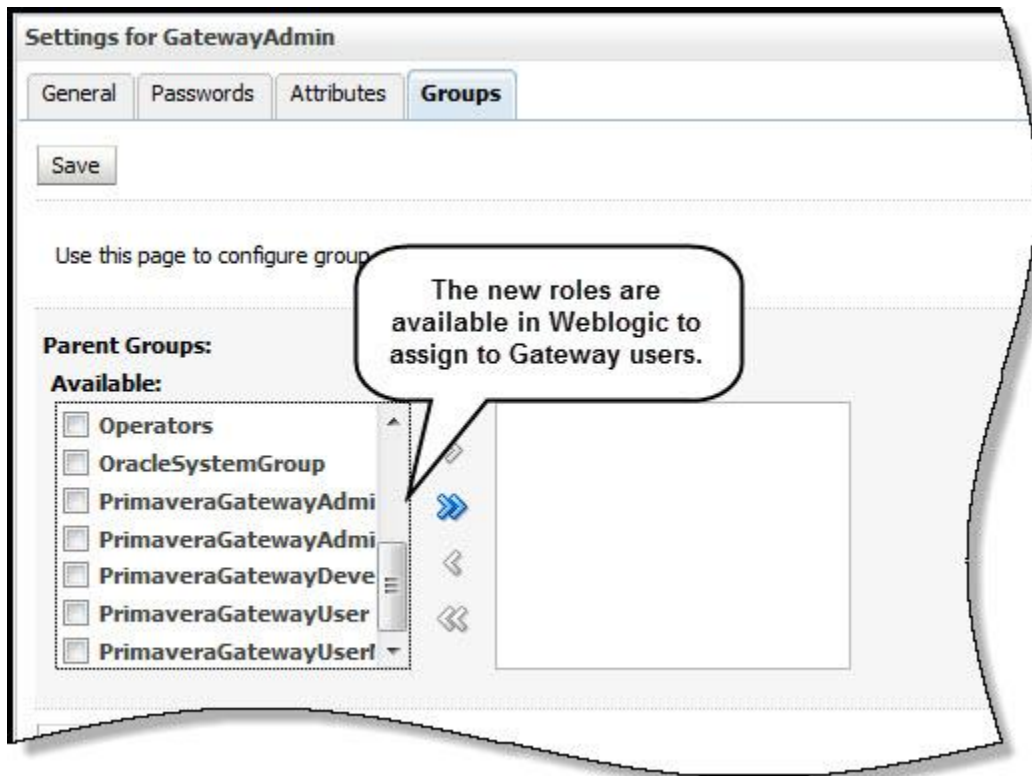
Settings for GatewayAdmin

General | Passwords | Attributes | Groups

Save

Use this page to configure group

The new roles are available in Weblogic to assign to Gateway users.

Parent Groups:

Available:

Operators
OracleSystemGroup
PrimaveraGatewayAdmi
PrimaveraGatewayAdmi
PrimaveraGatewayDeve
PrimaveraGatewayUser
PrimaveraGatewayUserl